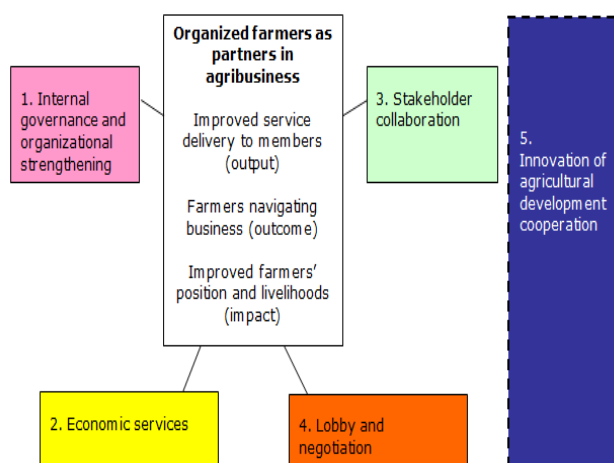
Organized farmers as partners in agribusiness

Improved service delivery to members (output)

Farmers navigating business (outcome)

Improved farmers' position and livelihoods (impact)

1. Internal governance and organizational strengthening

3. Stakeholder collaboration

5. Innovation of agricultural development cooperation

2. Economic services

4. Lobby and negotiation